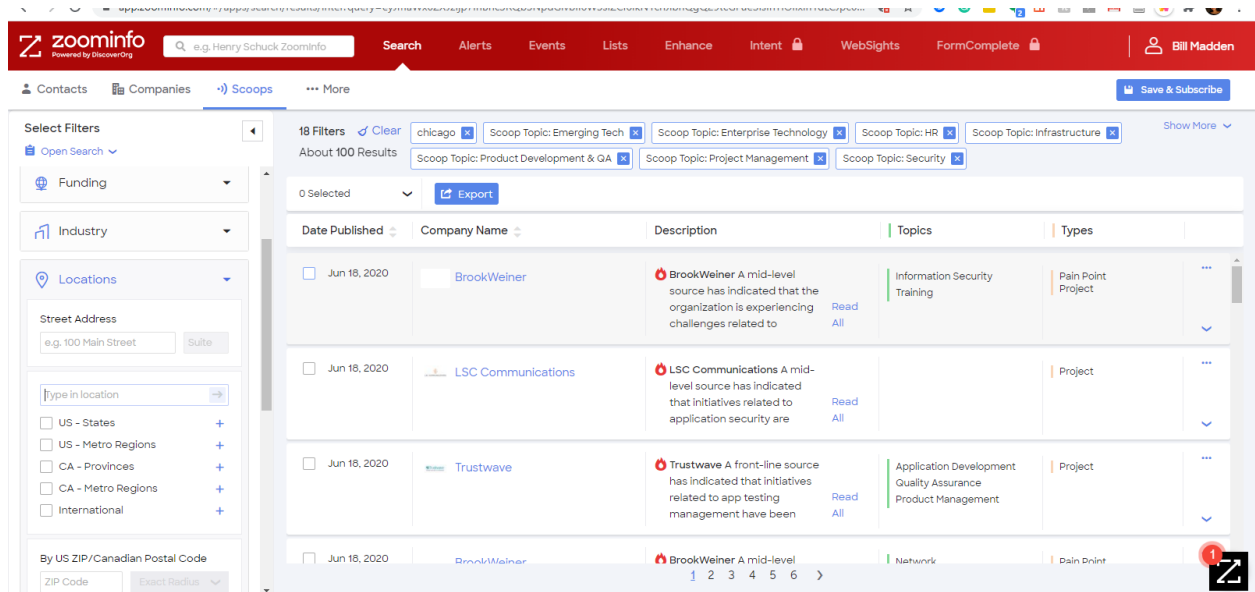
zoominfo
Powered by DiscoverOrg

e.g. Henry Schuck ZoomInfo

Search Alerts Events Lists Enhance Intent WebSights FormComplete Bill Madden

Contacts Companies Scoops More

Save & Subscribe

Select Filters
Open Search

Funding
Industry
Locations

Street Address
e.g. 100 Main Street
Suite

Type in location
US - States
US - Metro Regions
CA - Provinces
CA - Metro Regions
International

By US ZIP/Canadian Postal Code
ZIP Code
Exact Radius

18 Filters Clear
About 100 Results

chicago
Scoop Topic: Emerging Tech
Scoop Topic: Enterprise Technology
Scoop Topic: HR
Scoop Topic: Infrastructure
Scoop Topic: Product Development & QA
Scoop Topic: Project Management
Scoop Topic: Security

Show More

0 Selected
Export

| Date Published | Company Name | Description | Topics | Types |
|---|---|---|---|---|
| Jun 18, 2020 | BrookWeiner | BrookWeiner A mid-level source has indicated that the organization is experiencing challenges related to Read All | Information Security Training | Pain Point Project |
| Jun 18, 2020 | LSC Communications | LSC Communications A mid-level source has indicated that initiatives related to application security are Read All | | Project |
| Jun 18, 2020 | Trustwave | Trustwave A front-line source has indicated that initiatives related to app testing management have been Read All | Application Development Quality Assurance Product Management | Project |
| Jun 18, 2020 | BrookWeiner | BrookWeiner A mid-level | Network | Pain Point |

1 2 3 4 5 6

1